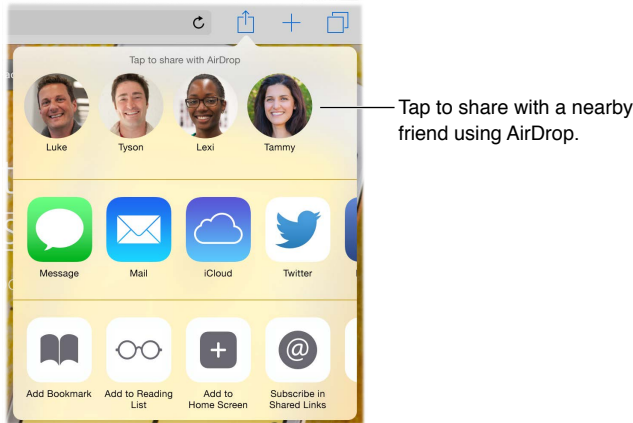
Tap to share with AirDrop

Luke
Tyson
Lexi
Tammy

Tap to share with a nearby friend using AirDrop.

Message
Mail
iCloud
Twitter

Add Bookmark
Add to Reading List
Add to Home Screen
Subscribe in Shared Links